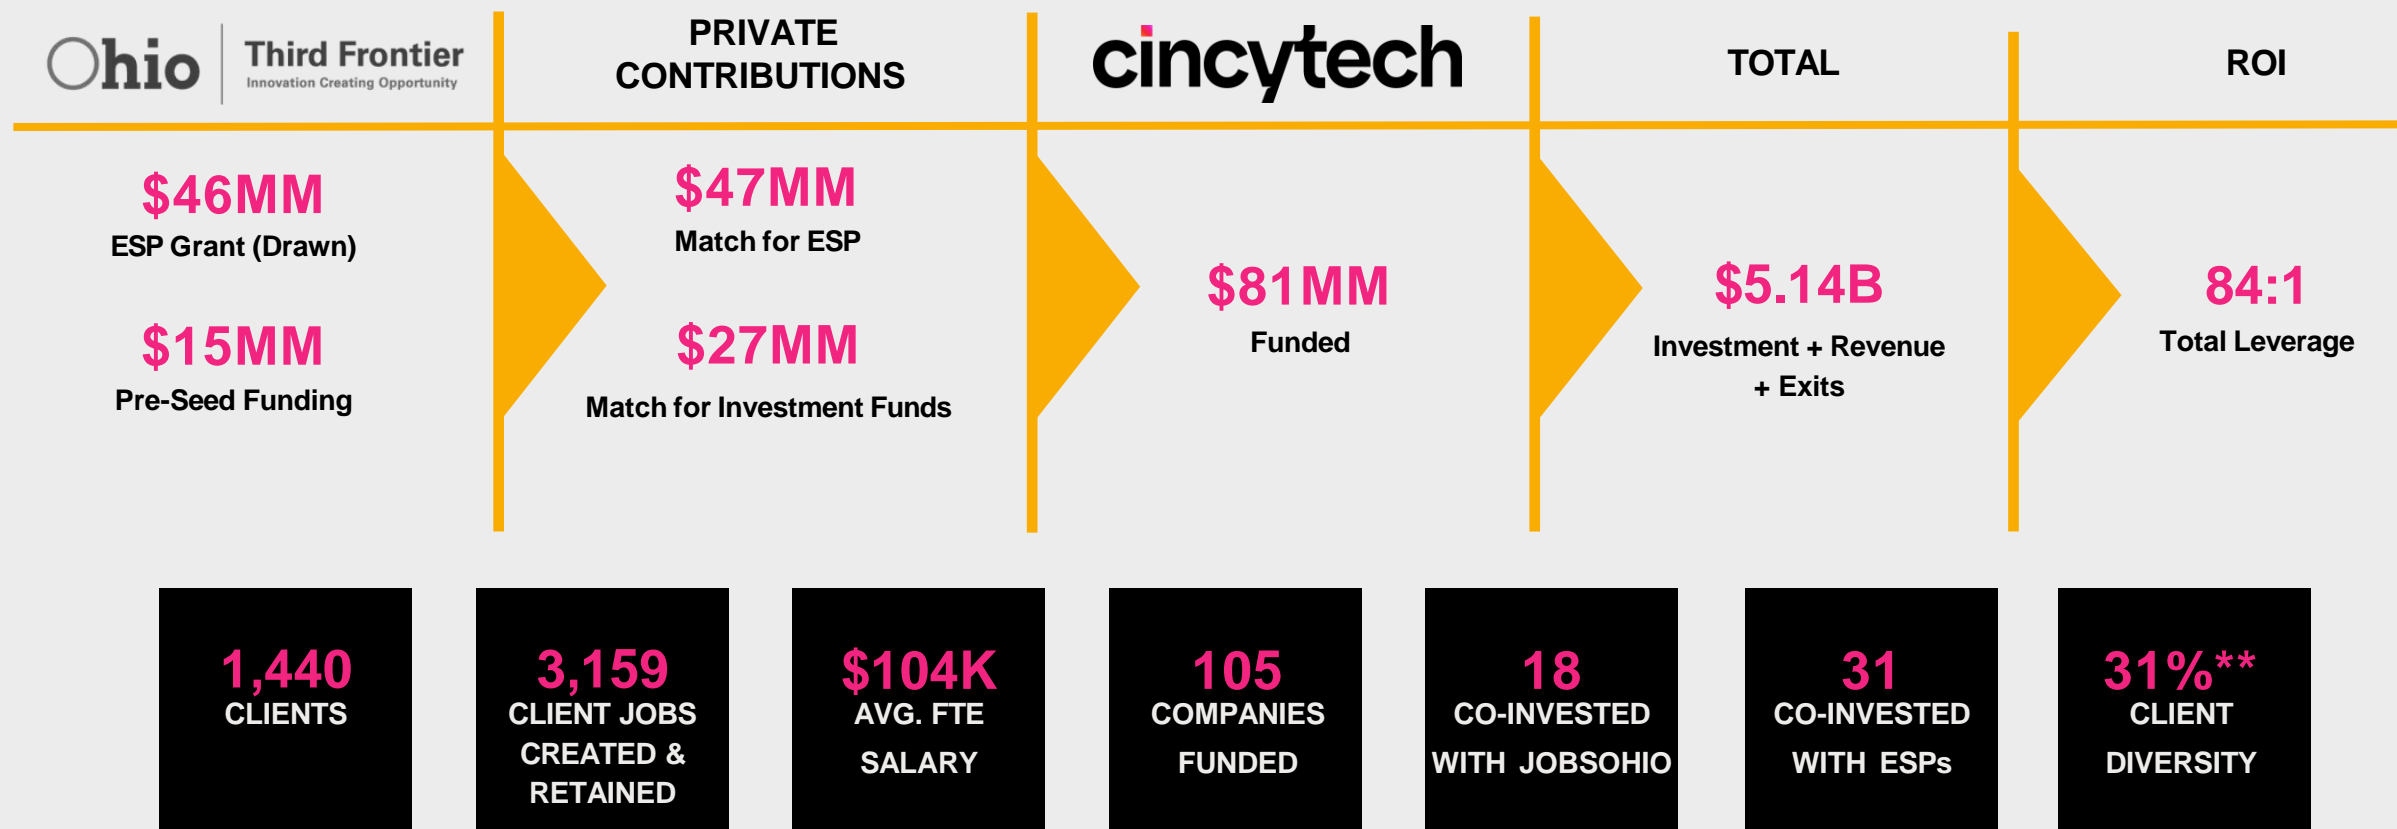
Ohio Third Frontier
Innovation Creating Opportunity

PRIVATE CONTRIBUTIONS

cincytech

TOTAL

ROI

$46MM
ESP Grant (Drawn)

$15MM
Pre-Seed Funding

$47MM
Match for ESP

$27MM
Match for Investment Funds

$81MM
Funded

$5.14B
Investment + Revenue + Exits

84:1
Total Leverage

1,440
CLIENTS

3,159
CLIENT JOBS CREATED & RETAINED

$104K
AVG. FTE SALARY

105
COMPANIES FUNDED

18
CO-INVESTED WITH JOBSOHIO

31
CO-INVESTED WITH ESPs

31%**
CLIENT DIVERSITY